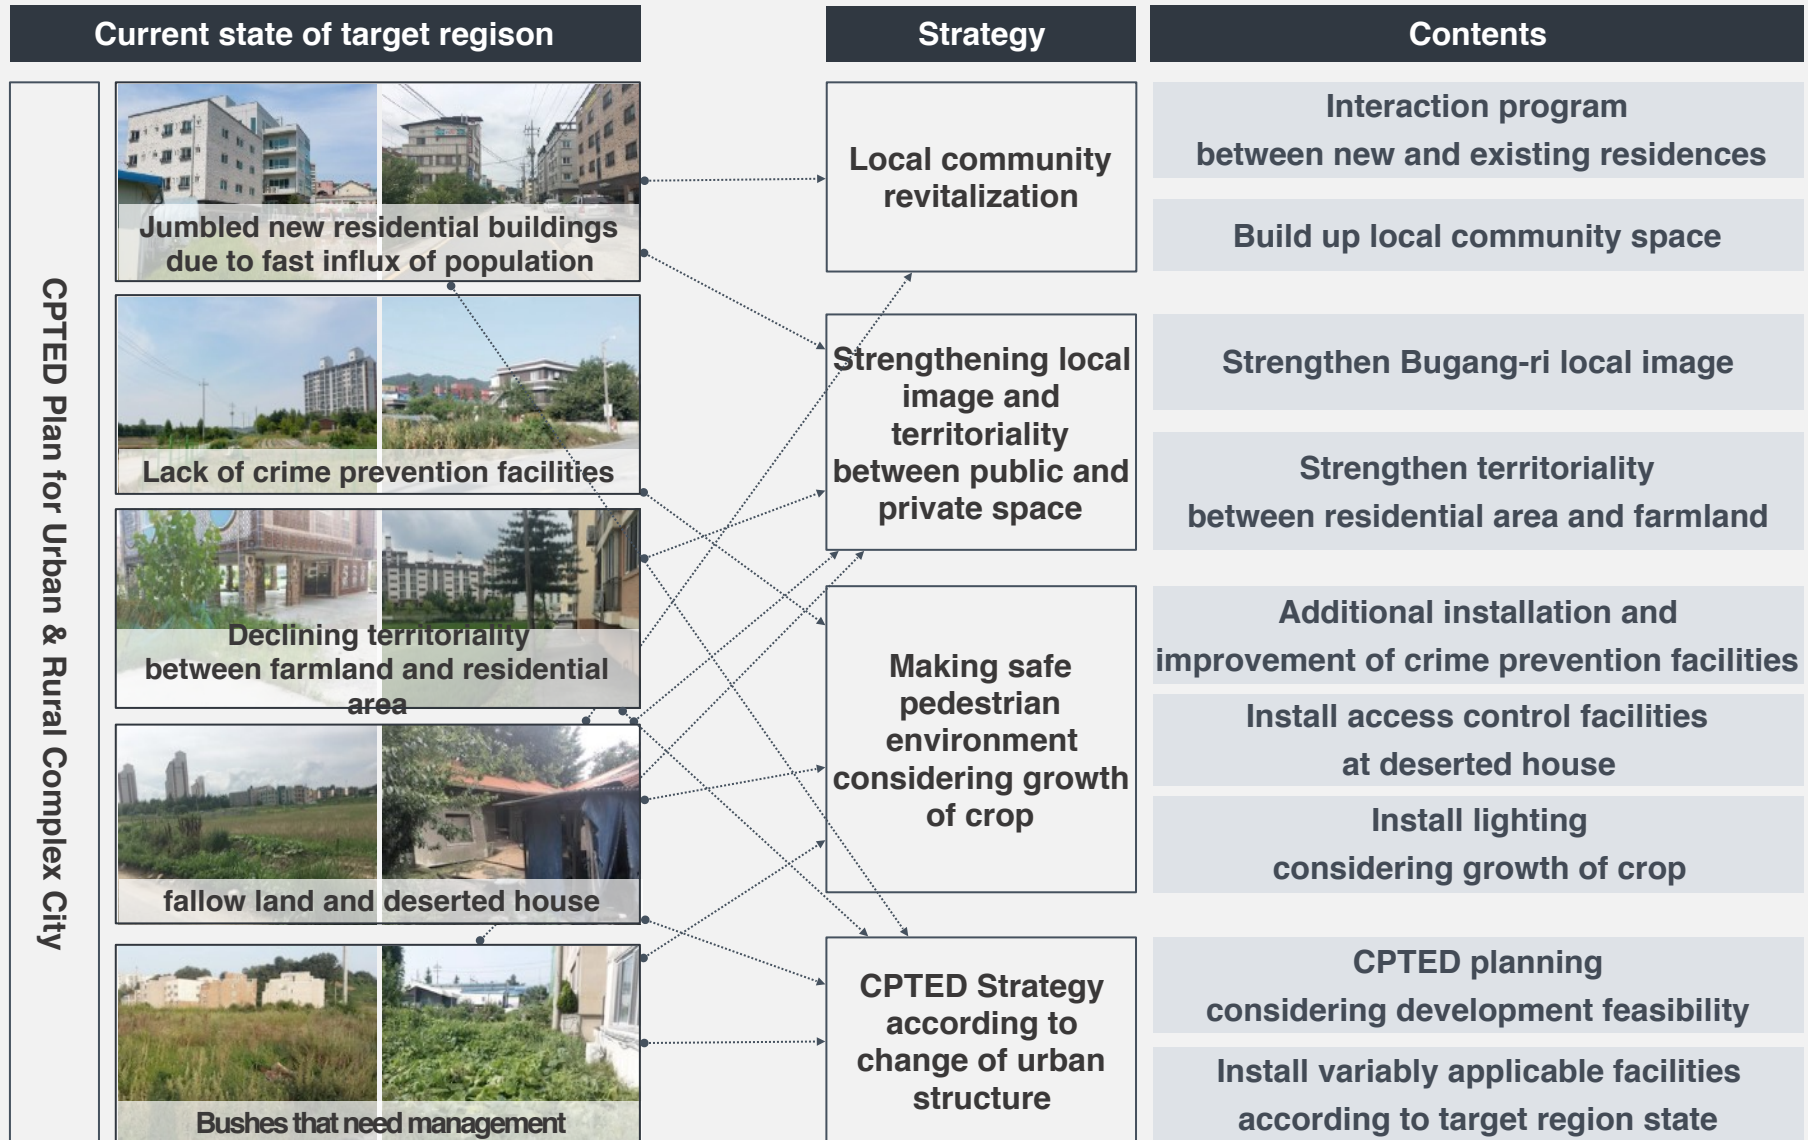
Current state of target regison

Strategy

Contents

CPTED Plan for Urban & Rural Complex City

Jumbled new residential buildings due to fast influx of population

Lack of crime prevention facilities

Declining territoriality between farmland and residential area

fallow land and deserted house

Bushes that need management

Local community revitalization

Strengthening local image and territoriality between public and private space

Making safe pedestrian environment considering growth of crop

CPTED Strategy according to change of urban structure

Interaction program between new and existing residences

Build up local community space

Strengthen Bugang-ri local image

Strengthen territoriality between residential area and farmland

Additional installation and improvement of crime prevention facilities

Install access control facilities at deserted house

Install lighting considering growth of crop

CPTED planning considering development feasibility

Install variably applicable facilities according to target region state